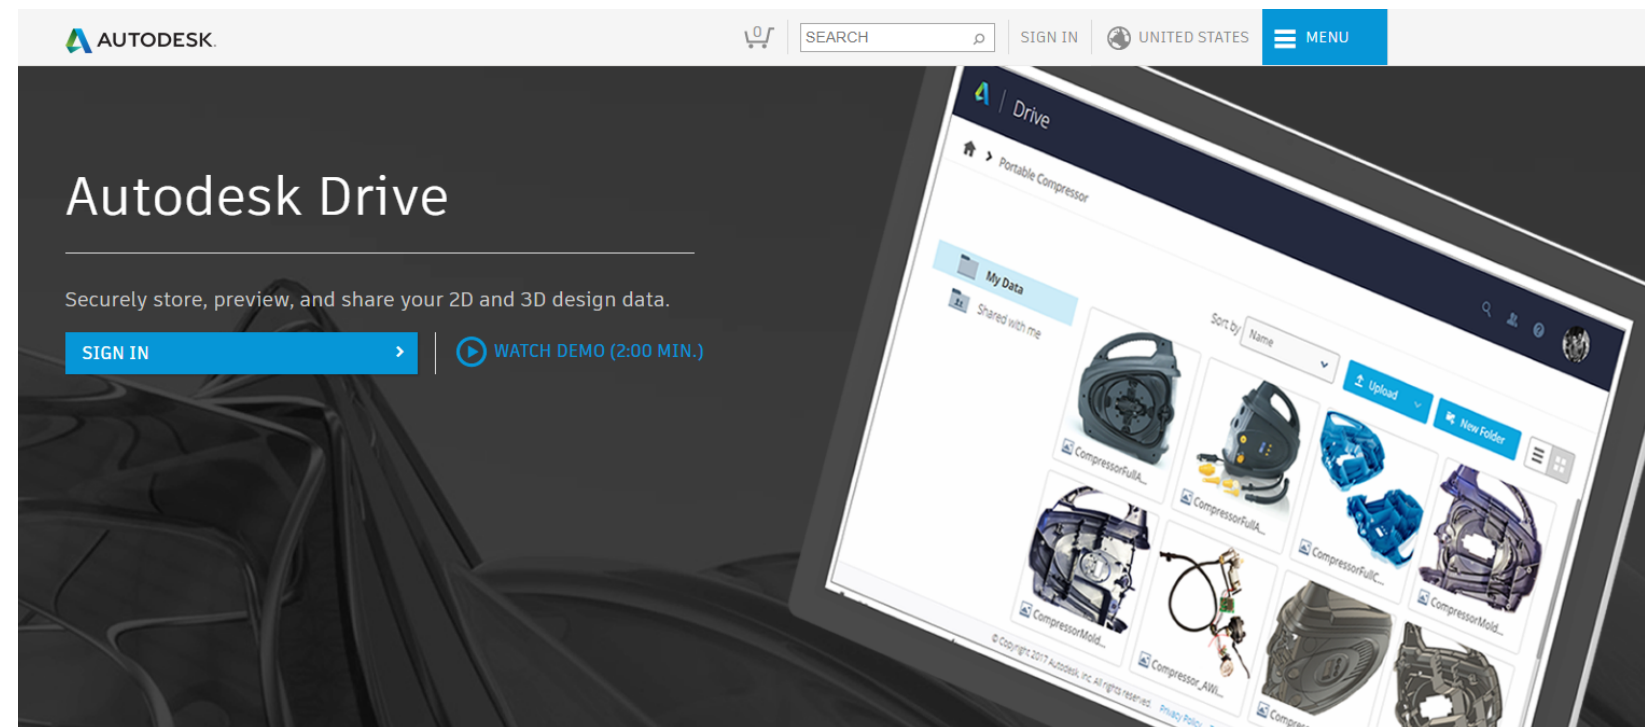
AUTODESK.

0

SEARCH

SIGN IN

UNITED STATES

MENU

Autodesk Drive

Securely store, preview, and share your 2D and 3D design data.

SIGN IN

WATCH DEMO (2:00 MIN.)

Drive

Portable Compressor

My Data

Shared with me

Sort by Name

Upload

New Folder

CompressorFullA...

CompressorFullA...

CompressorFullC...

CompressorMold...

CompressorMold...

Compressor_AWI...

Compre...

© Copyright 2017 Autodesk, Inc. All rights reserved. Privacy Policy